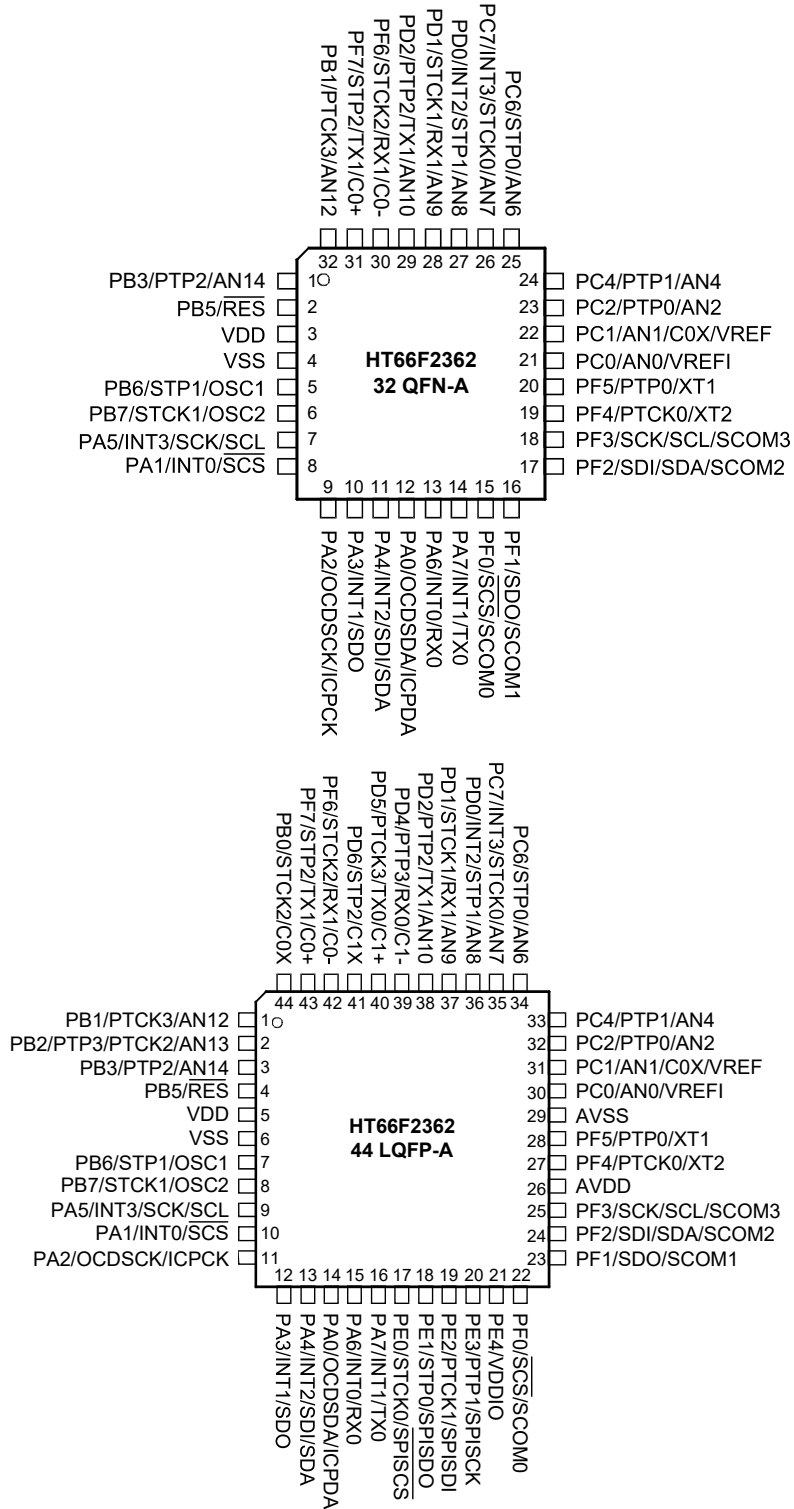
PB1/PTCK3/AN12
PF7/STP2/TX1/C0+
PF6/STCK2/RX1/C0-
PD2/PTP2/TX1/AN10
PD1/STCK1/RX1/AN9
PD0/INT2/STP1/AN8
PC7/INT3/STCK0/AN7
PC6/STP0/AN6

32 31 30 29 28 27 26 25

PB3/PTP2/AN14 1
PB5/$\overline{RES}$ 2
VDD 3
VSS 4
PB6/STP1/OSC1 5
PB7/STCK1/OSC2 6
PA5/INT3/SCK/$\overline{SCL}$ 7
PA1/INT0/$\overline{SCS}$ 8

HT66F2362
32 QFN-A

24 PC4/PTP1/AN4
23 PC2/PTP0/AN2
22 PC1/AN1/C0X/VREF
21 PC0/AN0/VREFI
20 PF5/PTP0/XT1
19 PF4/PTCK0/XT2
18 PF3/SCK/SCL/SCOM3
17 PF2/SDI/SDA/SCOM2

9 10 11 12 13 14 15 16

PA2/OCDSCK/ICPCK
PA3/INT1/SDO
PA4/INT2/SDI/SDA
PA0/OCDSDA/ICPDA
PA6/INT0/RX0
PA7/INT1/TX0
PF0/$\overline{SCS}$/SCOM0
PF1/SDO/SCOM1

PB0/STCK2/C0X
PF7/STP2/TX1/C0+
PF6/STCK2/RX1/C0-
PD6/STP2/C1X
PD5/PTCK3/TX0/C1+
PD4/PTP3/RX0/C1-
PD2/PTP2/TX1/AN10
PD1/STCK1/RX1/AN9
PD0/INT2/STP1/AN8
PC7/INT3/STCK0/AN7
PC6/STP0/AN6

44 43 42 41 40 39 38 37 36 35 34

PB1/PTCK3/AN12 1
PB2/PTP3/PTCK2/AN13 2
PB3/PTP2/AN14 3
PB5/$\overline{RES}$ 4
VDD 5
VSS 6
PB6/STP1/OSC1 7
PB7/STCK1/OSC2 8
PA5/INT3/SCK/$\overline{SCL}$ 9
PA1/INT0/$\overline{SCS}$ 10
PA2/OCDSCK/ICPCK 11

HT66F2362
44 LQFP-A

33 PC4/PTP1/AN4
32 PC2/PTP0/AN2
31 PC1/AN1/C0X/VREF
30 PC0/AN0/VREFI
29 AVSS
28 PF5/PTP0/XT1
27 PF4/PTCK0/XT2
26 AVDD
25 PF3/SCK/SCL/SCOM3
24 PF2/SDI/SDA/SCOM2
23 PF1/SDO/SCOM1

12 13 14 15 16 17 18 19 20 21 22

PA3/INT1/SDO
PA4/INT2/SDI/SDA
PA0/OCDSDA/ICPDA
PA6/INT0/RX0
PA7/INT1/TX0
PE0/STCK0/$\overline{SPISCS}$
PE1/STP0/SPISDO
PE2/PTCK1/SPISDI
PE3/PTP1/SPISCK
PE4/VDDIO
PF0/$\overline{SCS}$/SCOM0